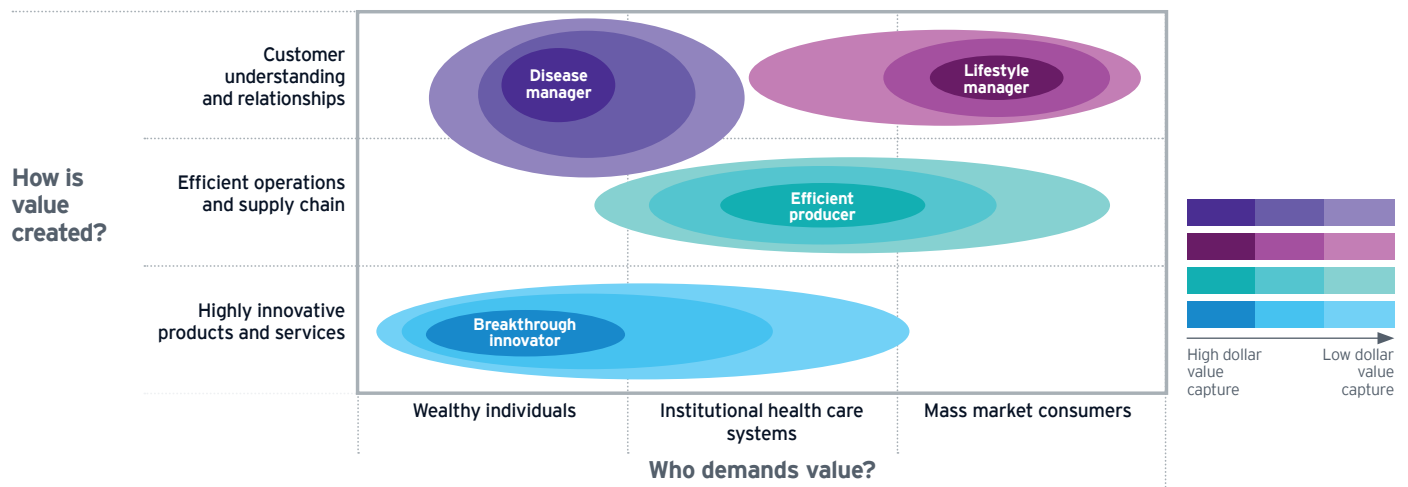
How is value created?

Customer understanding and relationships

Efficient operations and supply chain

Highly innovative products and services

Disease manager

Lifestyle manager

Efficient producer

Breakthrough innovator

Wealthy individuals

Institutional health care systems

Mass market consumers

Who demands value?

High dollar value capture

Low dollar value capture